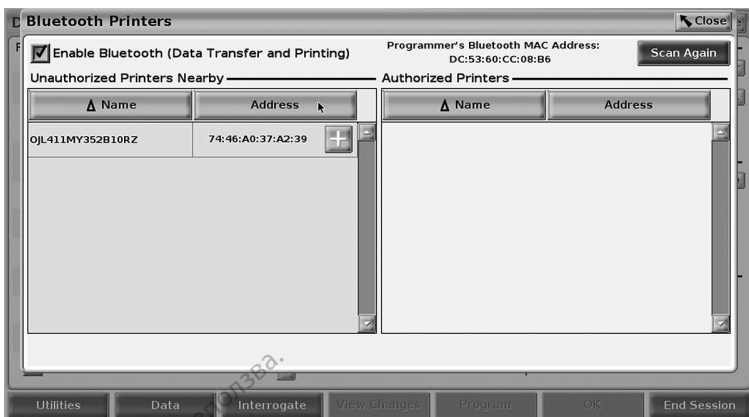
Bluetooth Printers

Close

Enable Bluetooth (Data Transfer and Printing)

Programmer's Bluetooth MAC Address: DC:53:60:CC:08:B6

Scan Again

Unauthorized Printers Nearby

| Δ Name | Address |
|---|---|
| OJL411MY352B10RZ | 74:46:A0:37:A2:39 |

Authorized Printers

| Δ Name | Address |
|---|---|

Utilities Data Interrogate View Changes Program OK End Session